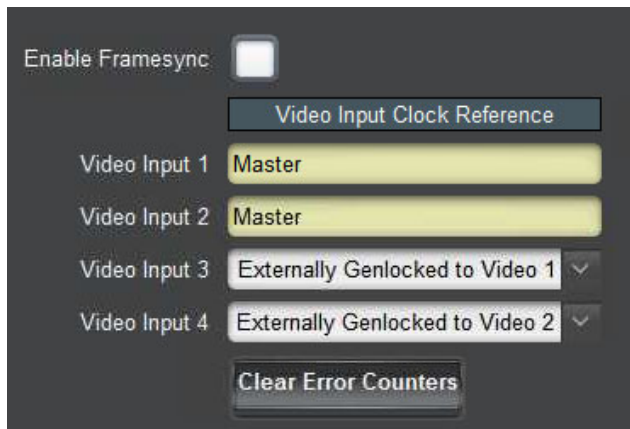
Enable Framesync

Video Input Clock Reference

Video Input 1 Master

Video Input 2 Master

Video Input 3 Externally Genlocked to Video 1

Video Input 4 Externally Genlocked to Video 2

Clear Error Counters